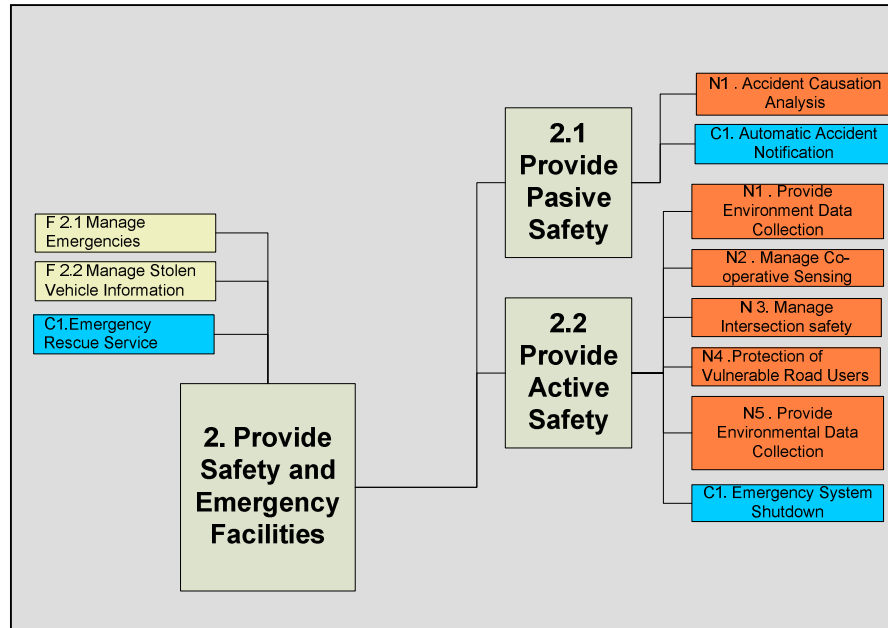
F 2.1 Manage Emergencies

F 2.2 Manage Stolen Vehicle Information

C1.Emergency Rescue Service

2. Provide Safety and Emergency Facilities

2.1 Provide Pasive Safety

2.2 Provide Active Safety

N1 . Accident Causation Analysis

C1. Automatic Accident Notification

N1 . Provide Environment Data Collection

N2 . Manage Co-operative Sensing

N 3. Manage Intersection safety

N4 .Protection of Vulnerable Road Users

N5 . Provide Environmental Data Collection

C1. Emergency System Shutdown